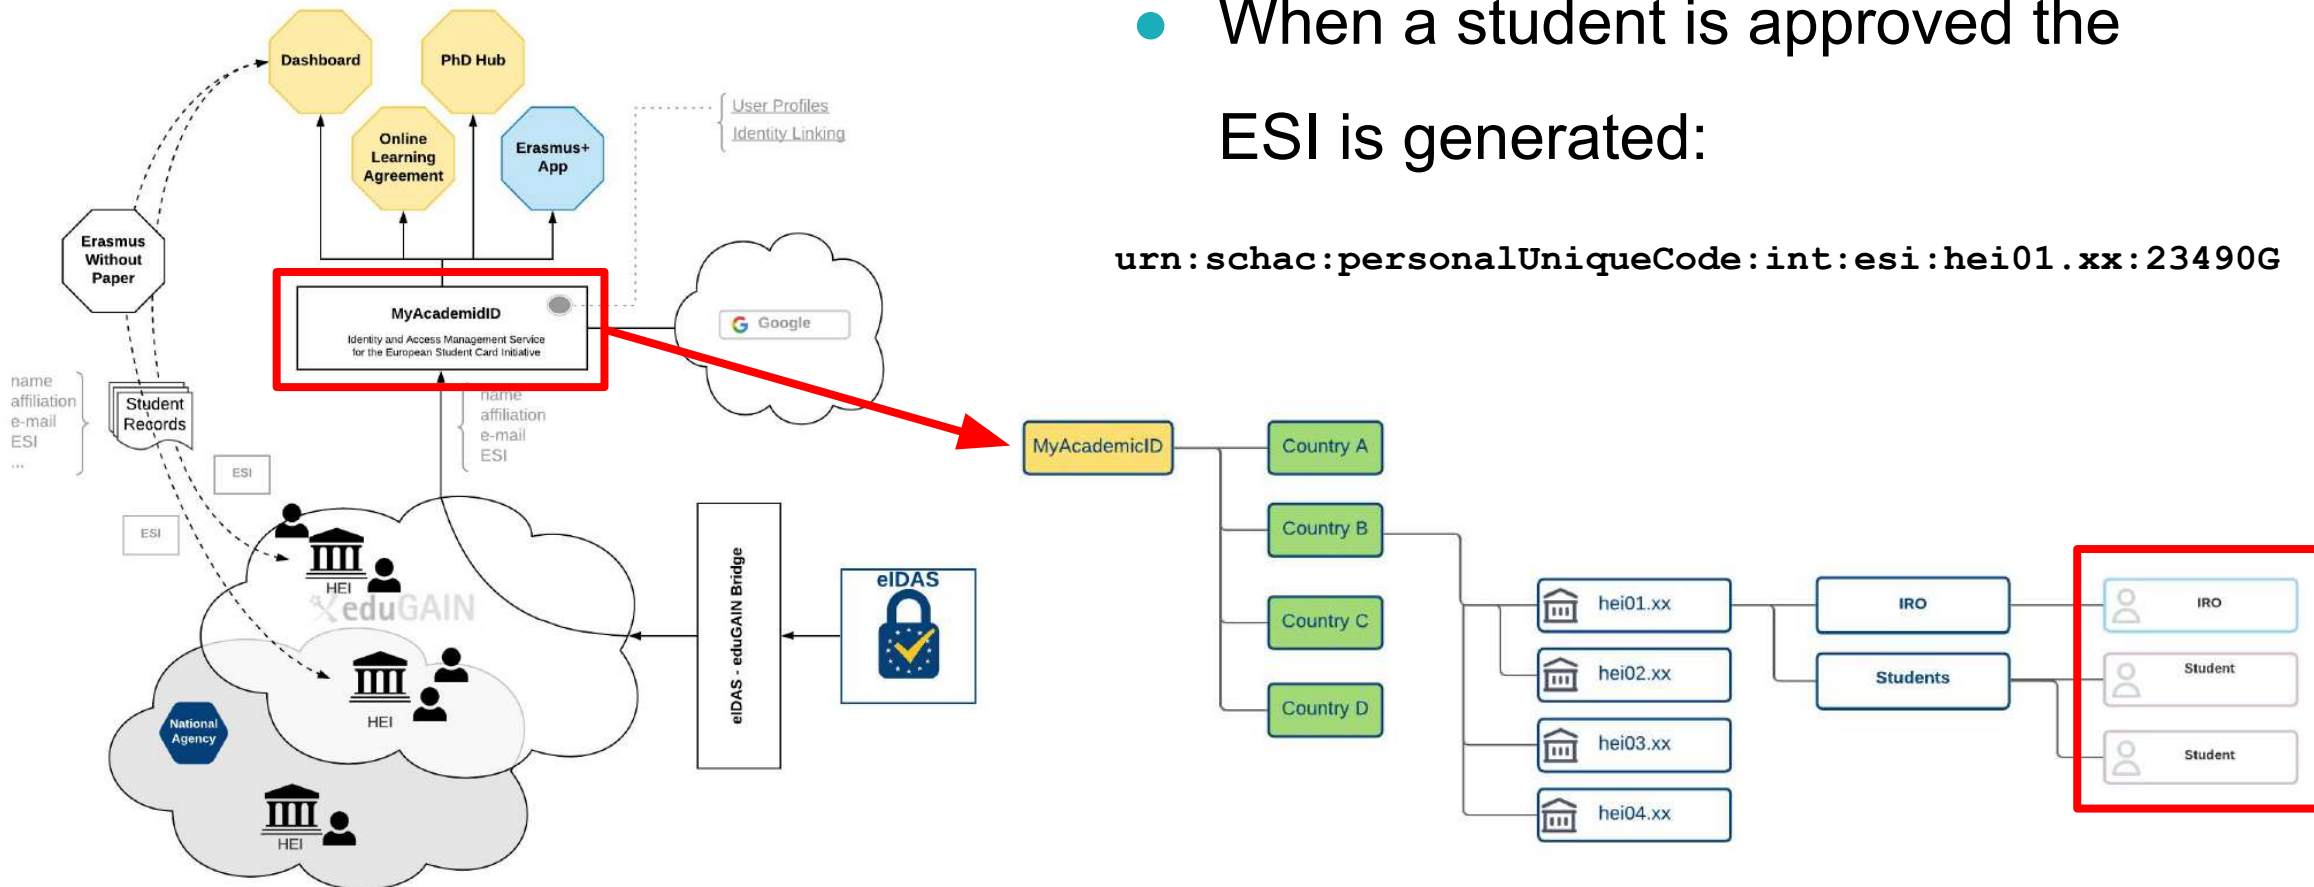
Dashboard

PhD Hub

Online Learning Agreement

Erasmus+ App

User Profiles
Identity Linking

Erasmus Without Paper

MyAcademidID
Identity and Access Management Service for the European Student Card Initiative

Google

name
affiliation
e-mail
ESI
...

Student Records

name
affiliation
e-mail
ESI

ESI

ESI

HEI

eduGAIN

HEI

National Agency

HEI

eIDAS - eduGAIN Bridge

eIDAS

● When a student is approved the ESI is generated:

urn:schac:personalUniqueCode:int:esi:hei01.xx:23490G

MyAcademicID

Country A

Country B

Country C

Country D

hei01.xx

hei02.xx

hei03.xx

hei04.xx

IRO

Students

IRO

Student

Student